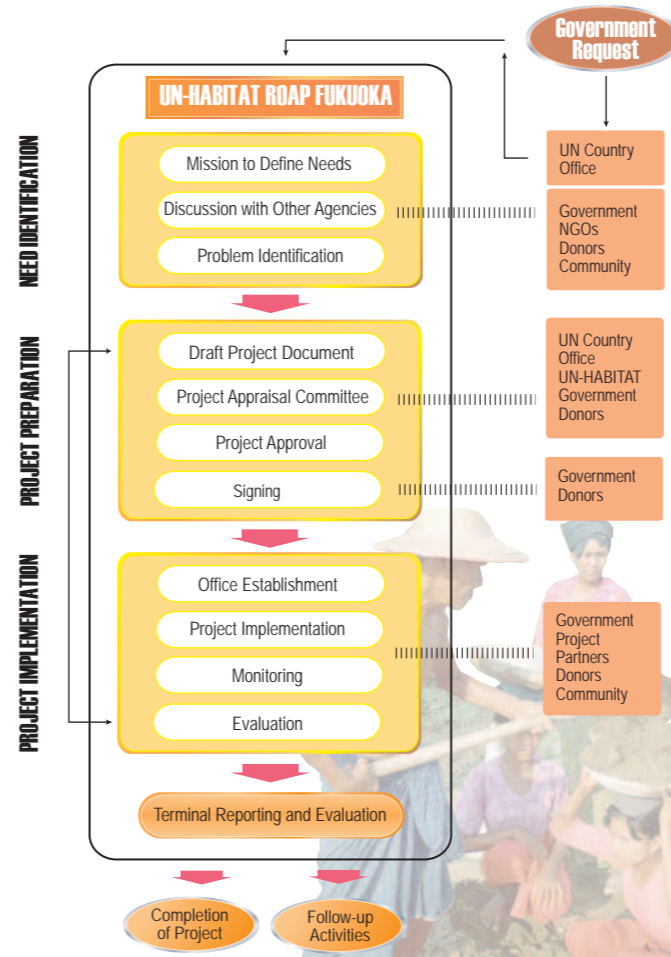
Government Request

UN-HABITAT ROAP FUKUOKA

NEED IDENTIFICATION

Mission to Define Needs

Discussion with Other Agencies

Problem Identification

UN Country Office

Government
NGOs
Donors
Community

PROJECT PREPARATION

Draft Project Document

Project Appraisal Committee

Project Approval

Signing

UN Country Office
UN-HABITAT
Government
Donors

Government
Donors

PROJECT IMPLEMENTATION

Office Establishment

Project Implementation

Monitoring

Evaluation

Government
Project Partners
Donors
Community

Terminal Reporting and Evaluation

Completion of Project

Follow-up Activities